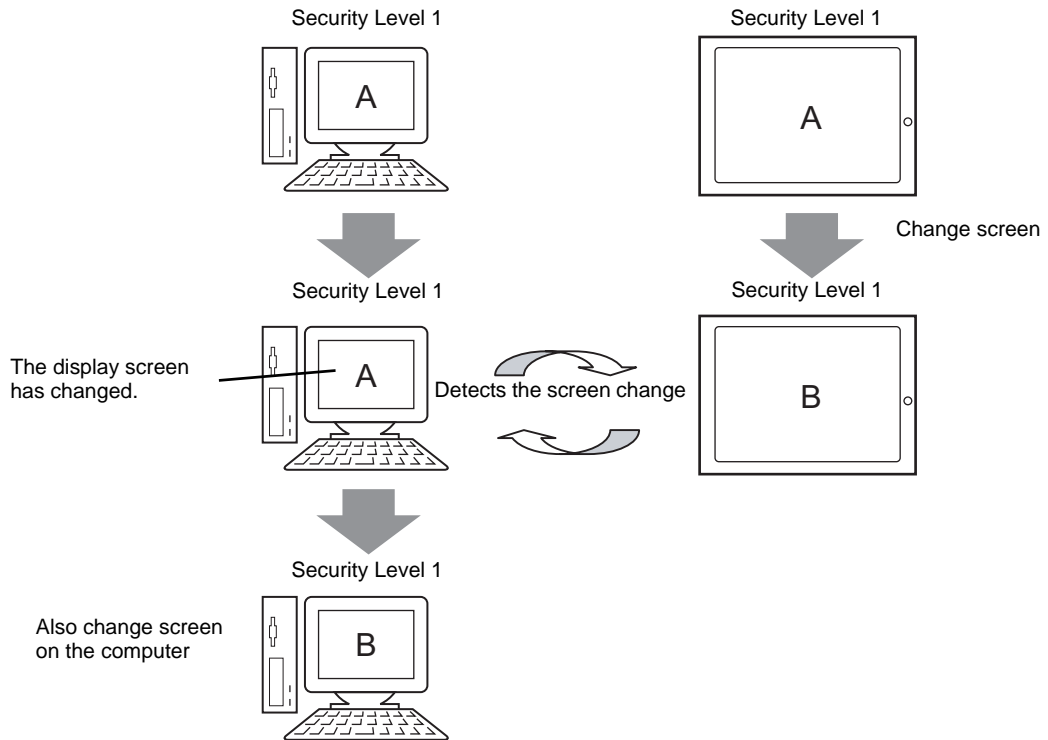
Security Level 1

A

Security Level 1

A

Change screen

Security Level 1

Security Level 1

The display screen has changed.

A

Detects the screen change

B

Security Level 1

Also change screen on the computer

B